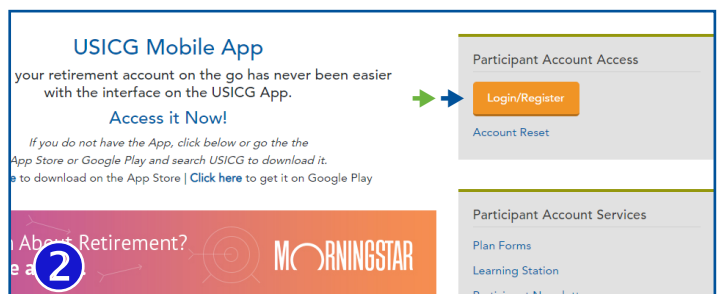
USICG Mobile App

your retirement account on the go has never been easier with the interface on the USICG App.

Access it Now!

If you do not have the App, click below or go the the App Store or Google Play and search USICG to download it.

e to download on the App Store | Click here to get it on Google Play

n About Retirement?

e a

2

MORNINGSTAR

Participant Account Access

Login/Register

Account Reset

Participant Account Services

Plan Forms

Learning Station

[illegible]